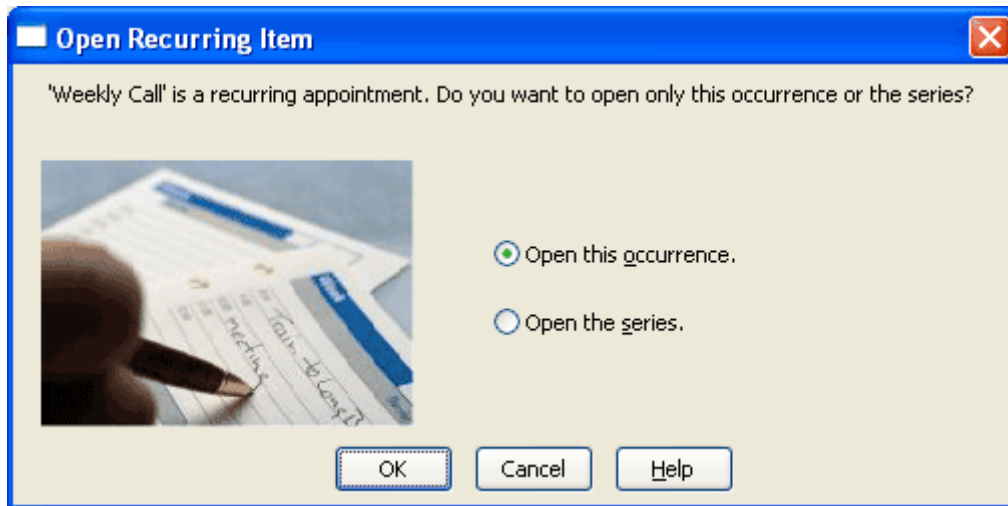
Open Recurring Item

'Weekly Call' is a recurring appointment. Do you want to open only this occurrence or the series?

meeting
Train to Long I

Open this occurrence.

Open the series.

OK

Cancel

Help